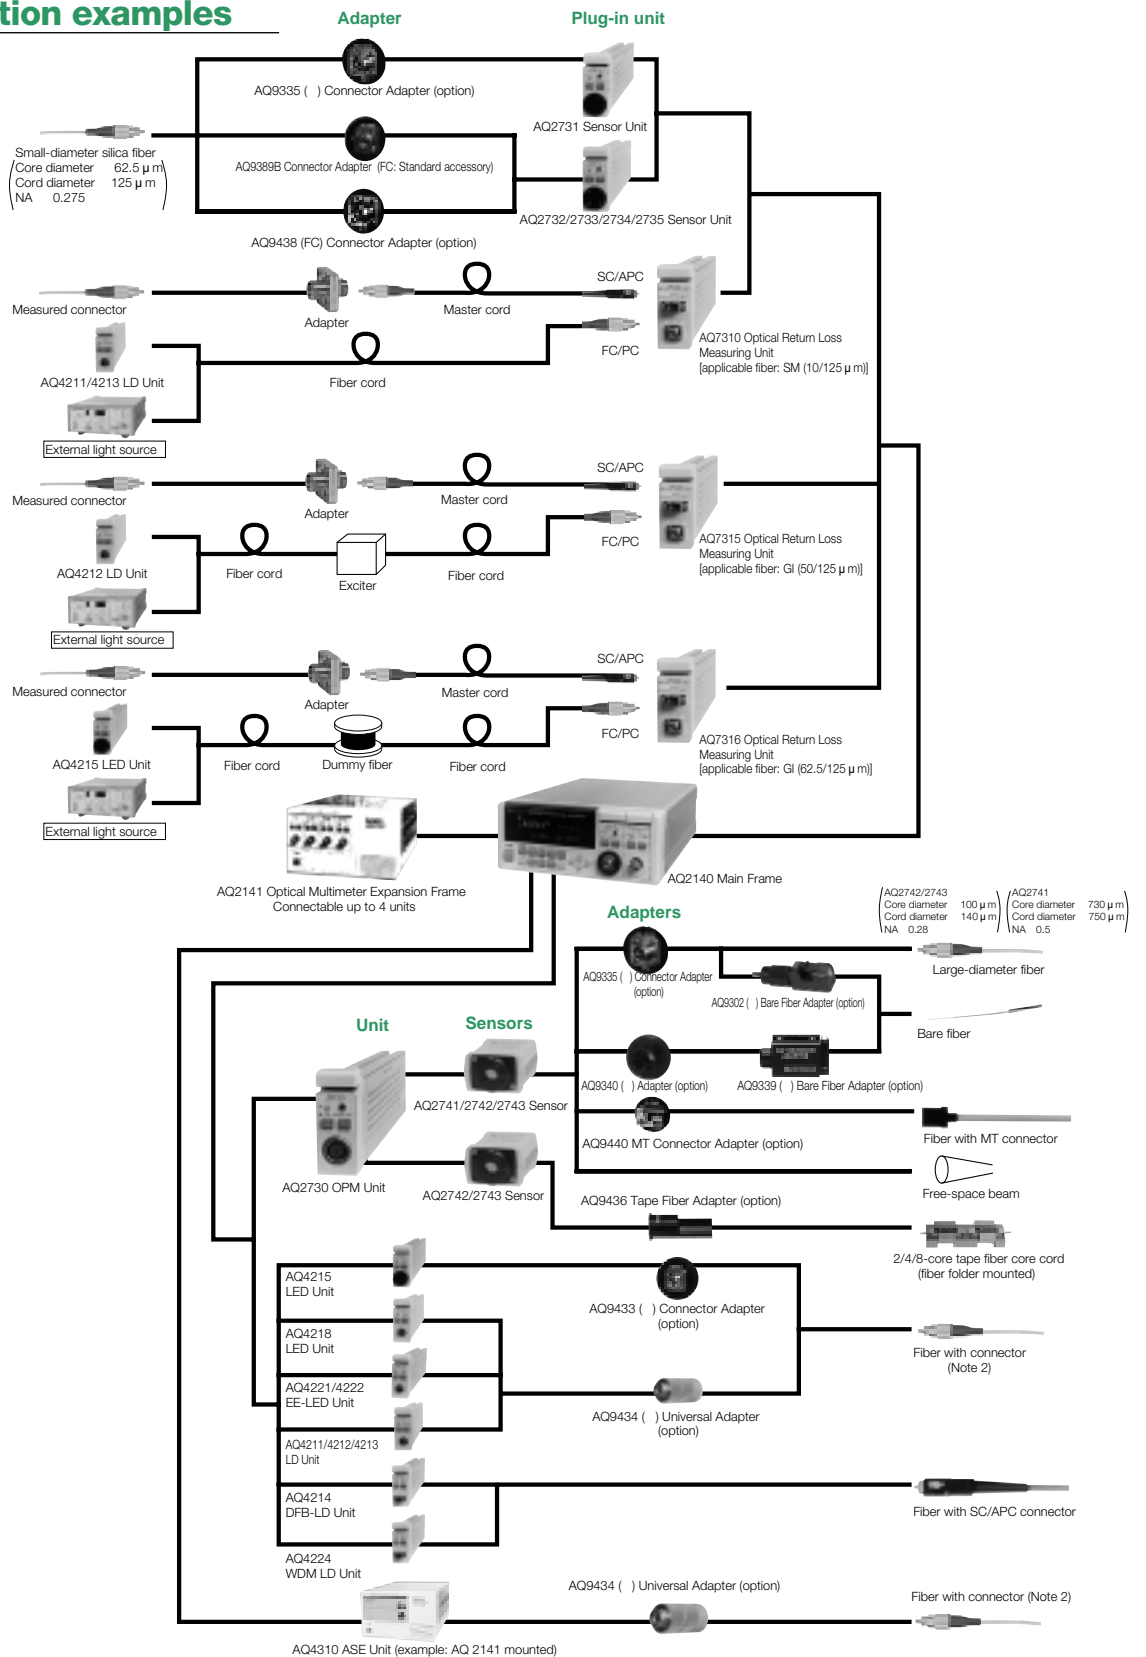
tion examples

Adapter

Plug-in unit

AQ9335 ( ) Connector Adapter (option)

AQ2731 Sensor Unit

Small-diameter silica fiber
Core diameter 62.5 μ m
Cord diameter 125 μ m
NA 0.275

AQ9389B Connector Adapter (FC: Standard accessory)

AQ2732/2733/2734/2735 Sensor Unit

AQ9438 (FC) Connector Adapter (option)

Measured connector

Adapter

Master cord

SC/APC

FC/PC

AQ7310 Optical Return Loss Measuring Unit
[applicable fiber: SM (10/125 μ m)]

AQ4211/4213 LD Unit

Fiber cord

External light source

Measured connector

Adapter

Master cord

SC/APC

FC/PC

AQ7315 Optical Return Loss Measuring Unit
[applicable fiber: GI (50/125 μ m)]

AQ4212 LD Unit

Fiber cord

Exciter

Fiber cord

External light source

Measured connector

Adapter

Master cord

SC/APC

FC/PC

AQ7316 Optical Return Loss Measuring Unit
[applicable fiber: GI (62.5/125 μ m)]

AQ4215 LED Unit

Fiber cord

Dummy fiber

Fiber cord

External light source

AQ2141 Optical Multimeter Expansion Frame
Connectable up to 4 units

AQ2140 Main Frame

AQ2742/2743
Core diameter 100 μ m
Cord diameter 140 μ m
NA 0.28

AQ2741
Core diameter 730 μ m
Cord diameter 750 μ m
NA 0.5

Adapters

AQ9335 ( ) Connector Adapter (option)

AQ9302 ( ) Bare Fiber Adapter (option)

Large-diameter fiber

Bare fiber

Unit

Sensors

AQ9340 ( ) Adapter (option)

AQ9339 ( ) Bare Fiber Adapter (option)

AQ2741/2742/2743 Sensor

AQ9440 MT Connector Adapter (option)

Fiber with MT connector

AQ2730 OPM Unit

AQ2742/2743 Sensor

Free-space beam

AQ9436 Tape Fiber Adapter (option)

2/4/8-core tape fiber core cord
(fiber folder mounted)

AQ4215
LED Unit

AQ9433 ( ) Connector Adapter
(option)

AQ4218
LED Unit

Fiber with connector
(Note 2)

AQ4221/4222
EE-LED Unit

AQ9434 ( ) Universal Adapter
(option)

AQ4211/4212/4213
LD Unit

AQ4214
DFB-LD Unit

Fiber with SC/APC connector

AQ4224
WDM LD Unit

AQ9434 ( ) Universal Adapter (option)

Fiber with connector (Note 2)

AQ4310 ASE Unit (example: AQ 2141 mounted)